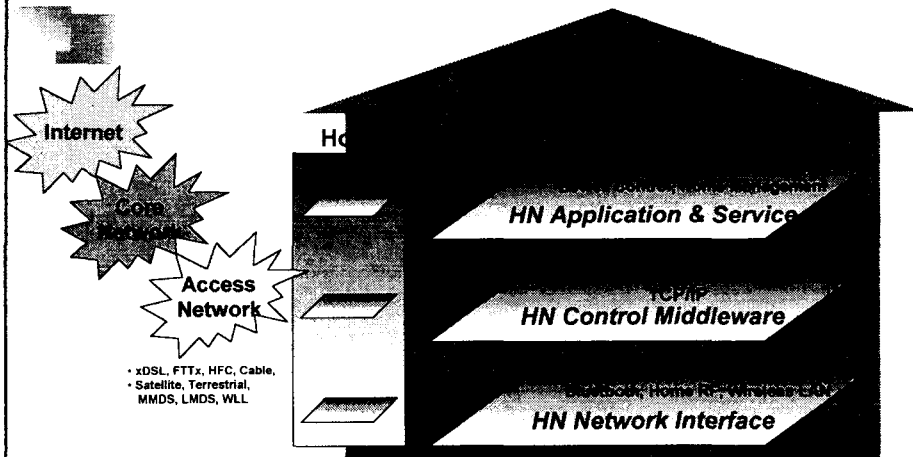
Internet

Core Network

Access Network

• xDSL, FTTx, HFC, Cable,
• Satellite, Terrestrial, MMDS, LMDS, WLL

Ho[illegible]

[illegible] Control, Home Managem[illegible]

HN Application & Service

TCP/IP

HN Control Middleware

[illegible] Bluetooth, Home RF, Wireless LAN

HN Network Interface